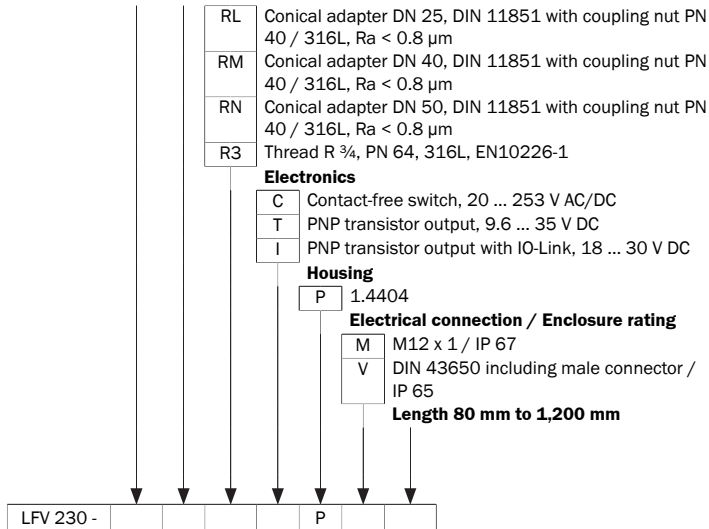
| RL | Conical adapter DN 25, DIN 11851 with coupling nut PN 40 / 316L, Ra < 0.8 µm |
|---|---|
| RM | Conical adapter DN 40, DIN 11851 with coupling nut PN 40 / 316L, Ra < 0.8 µm |
| RN | Conical adapter DN 50, DIN 11851 with coupling nut PN 40 / 316L, Ra < 0.8 µm |
| R3 | Thread R ¾, PN 64, 316L, EN10226-1 |

**Electronics**

| C | Contact-free switch, 20 ... 253 V AC/DC |
|---|---|
| T | PNP transistor output, 9.6 ... 35 V DC |
| I | PNP transistor output with IO-Link, 18 ... 30 V DC |

**Housing**

| P | 1.4404 |
|---|---|

**Electrical connection / Enclosure rating**

| M | M12 x 1 / IP 67 |
|---|---|
| V | DIN 43650 including male connector / IP 65 |

**Length 80 mm to 1,200 mm**

| LFV 230 - | | | | | P | | |
|---|---|---|---|---|---|---|---|